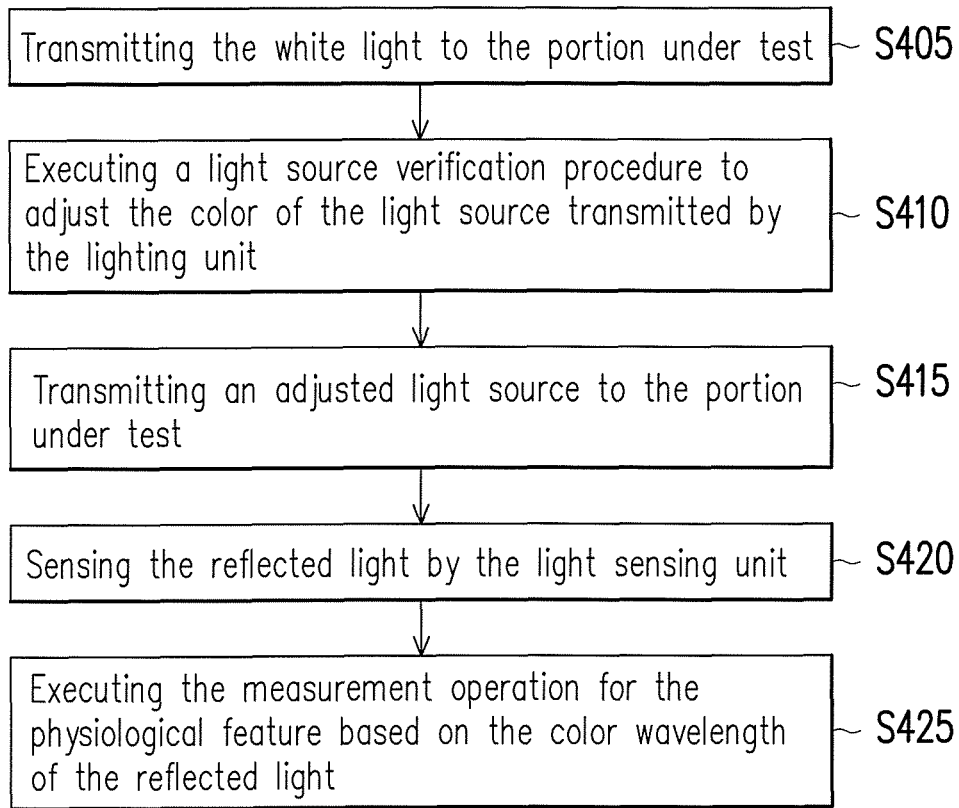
Transmitting the white light to the portion under test

S405

Executing a light source verification procedure to adjust the color of the light source transmitted by the lighting unit

S410

Transmitting an adjusted light source to the portion under test

S415

Sensing the reflected light by the light sensing unit

S420

Executing the measurement operation for the physiological feature based on the color wavelength of the reflected light

S425